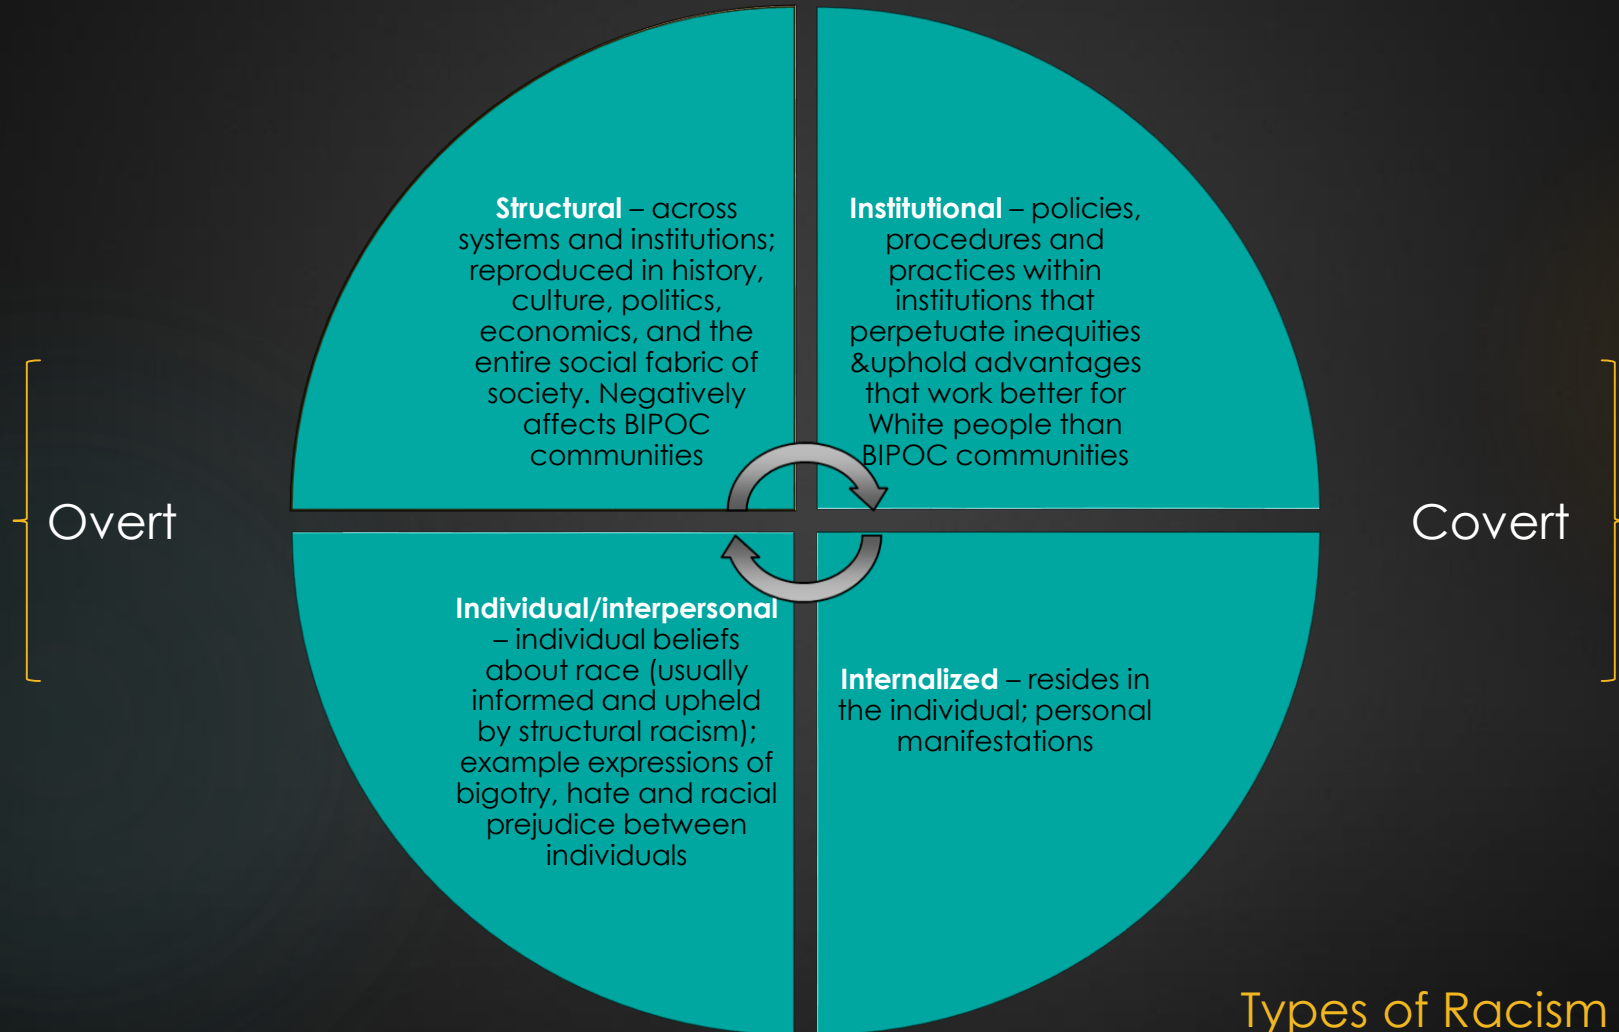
Structural – across systems and institutions; reproduced in history, culture, politics, economics, and the entire social fabric of society. Negatively affects BIPOC communities

Institutional – policies, procedures and practices within institutions that perpetuate inequities &uphold advantages that work better for White people than BIPOC communities

Overt

Covert

Individual/interpersonal – individual beliefs about race (usually informed and upheld by structural racism); example expressions of bigotry, hate and racial prejudice between individuals

Internalized – resides in the individual; personal manifestations

Types of Racism